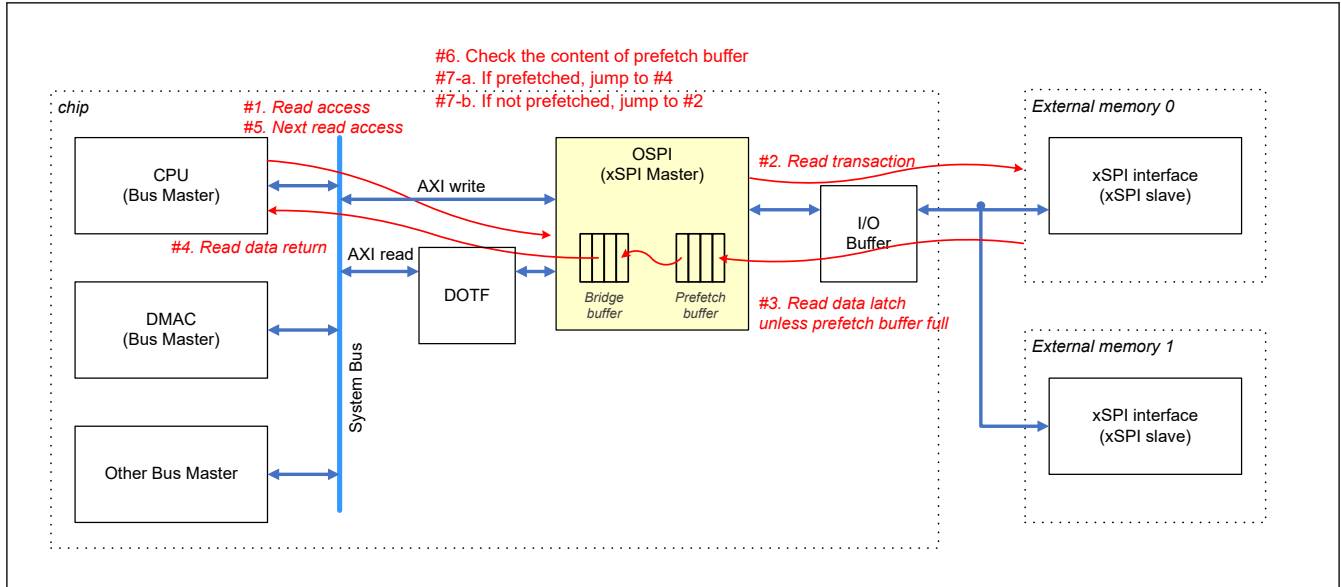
#6. Check the content of prefetch buffer
#7-a. If prefetched, jump to #4
#7-b. If not prefetched, jump to #2

chip

#1. Read access
#5. Next read access

CPU
(Bus Master)

AXI write

OSPI
(xSPI Master)

#2. Read transaction

External memory 0

xSPI interface
(xSPI slave)

I/O
Buffer

#4. Read data return

AXI read

DOTF

Bridge buffer

Prefetch buffer

#3. Read data latch unless prefetch buffer full

DMAC
(Bus Master)

System Bus

External memory 1

xSPI interface
(xSPI slave)

Other Bus Master